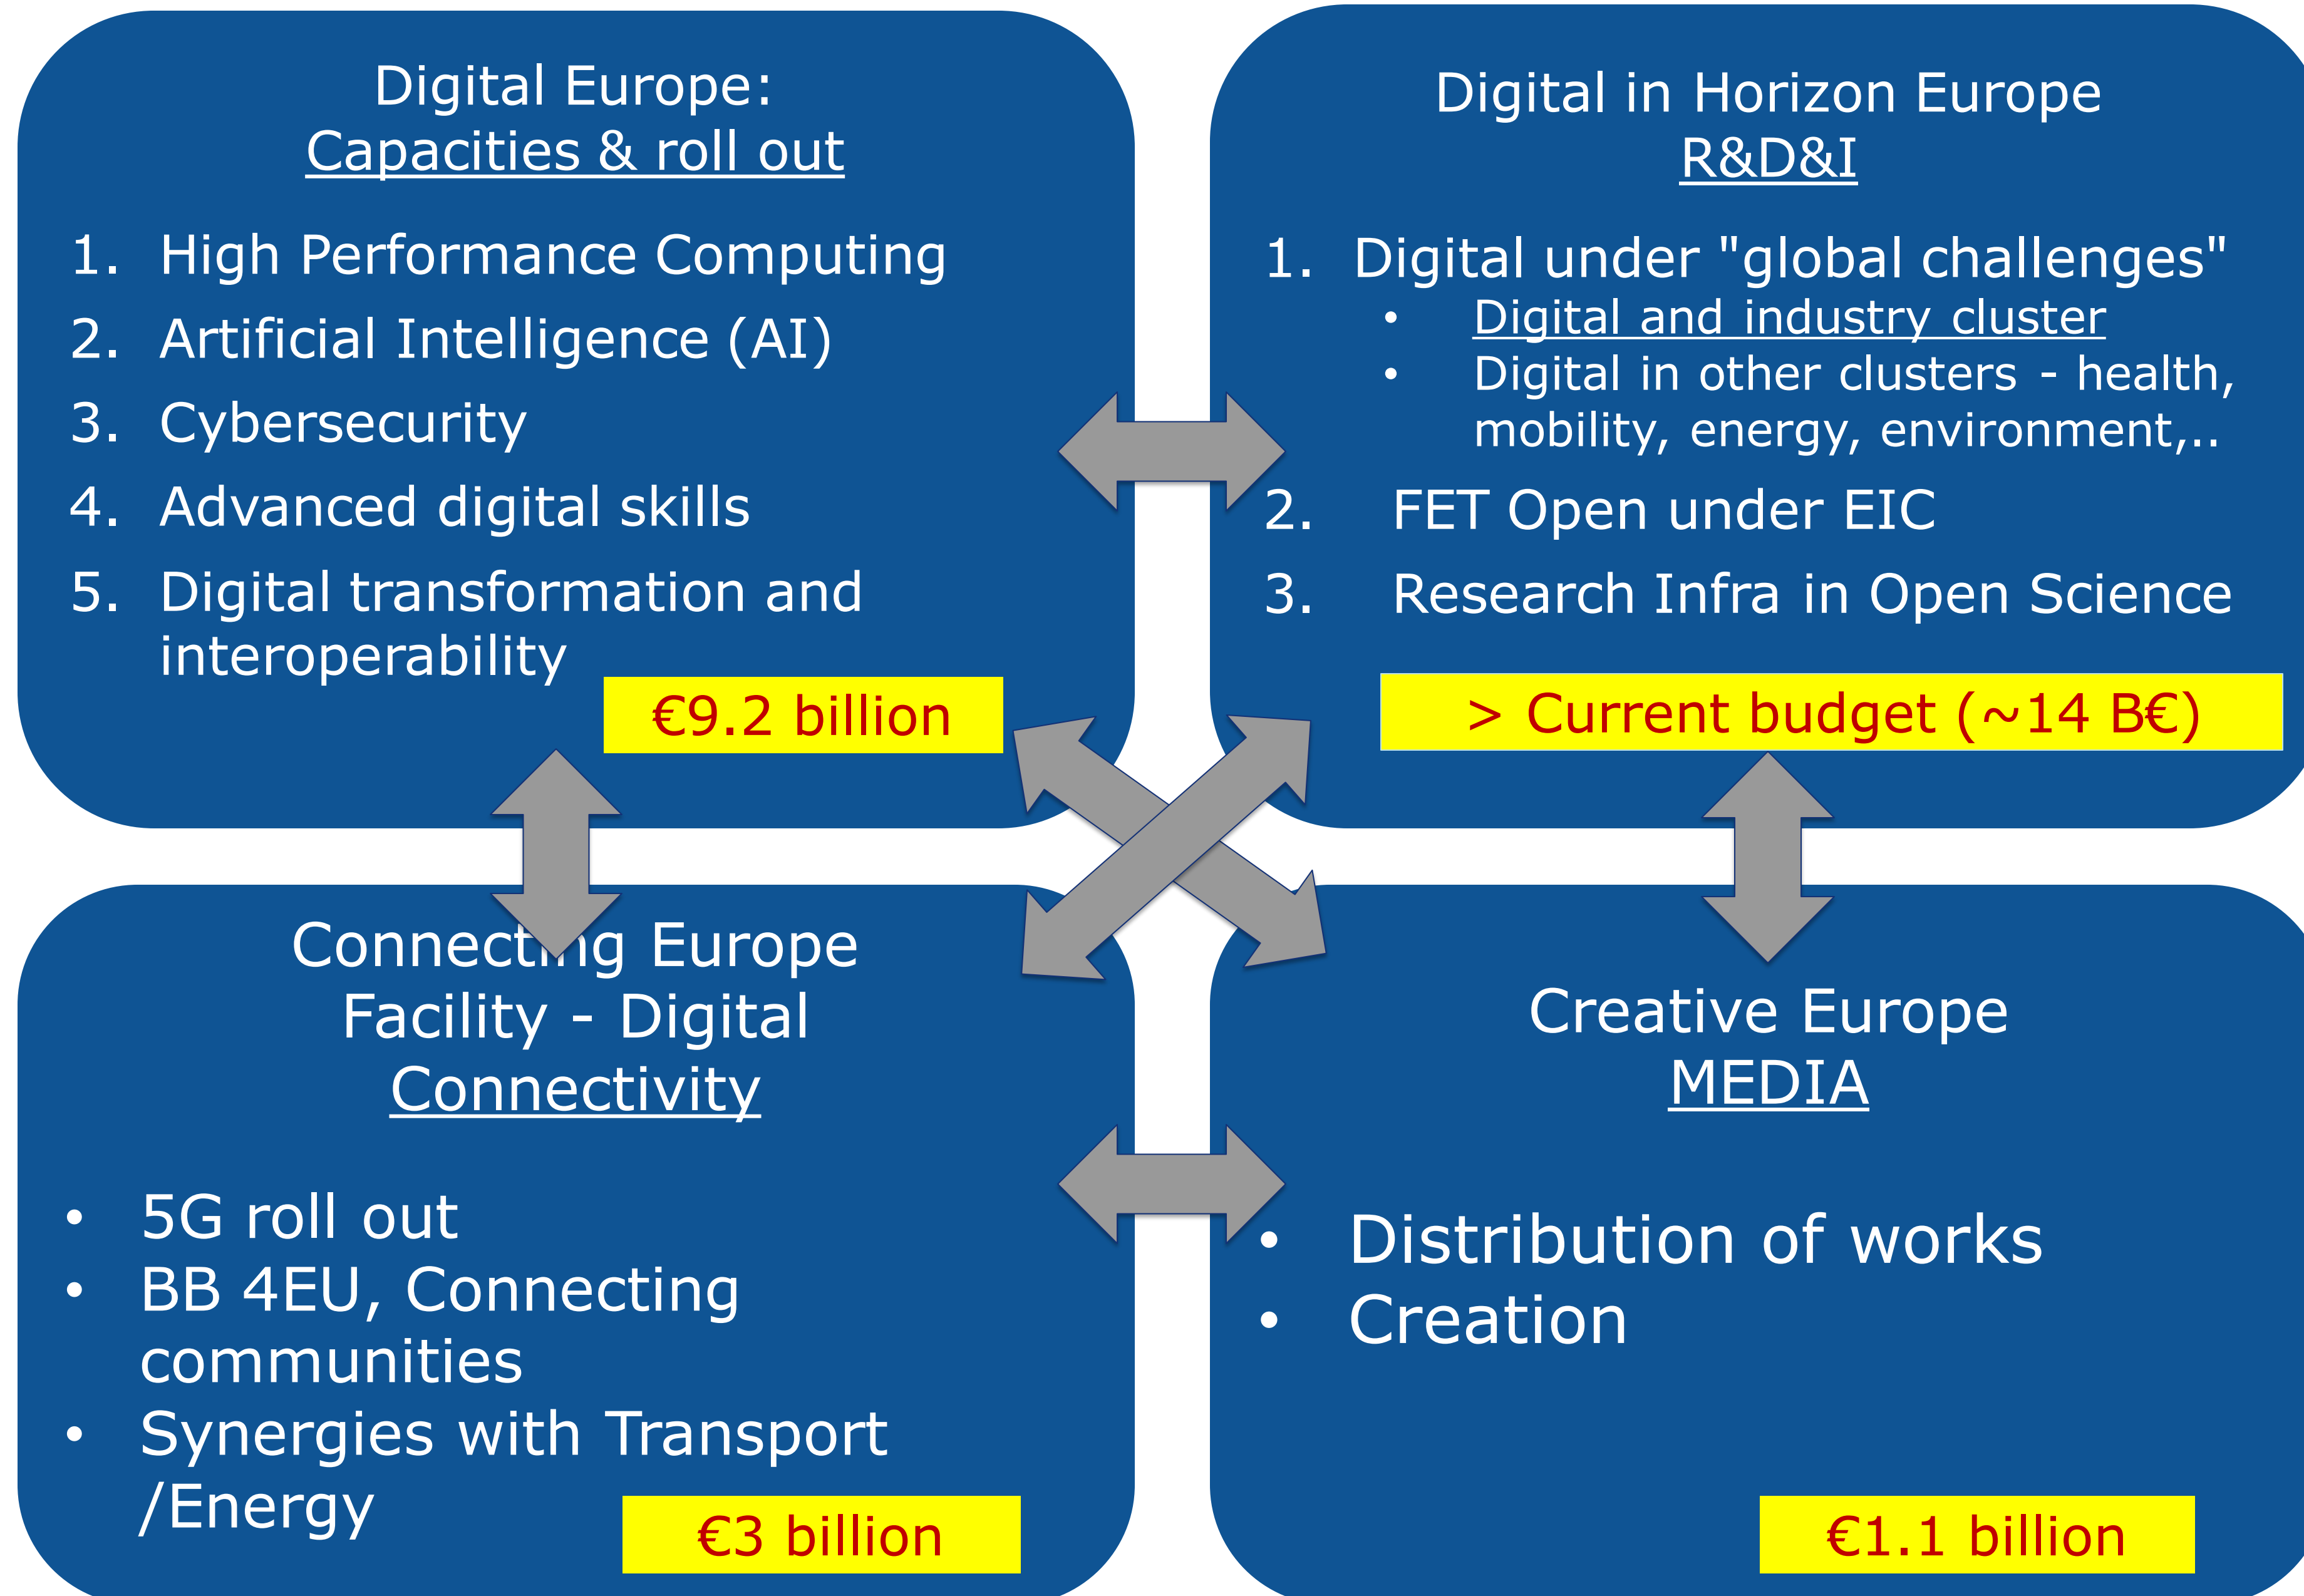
Digital Europe:
Capacities & roll out

1. High Performance Computing
2. Artificial Intelligence (AI)
3. Cybersecurity
4. Advanced digital skills
5. Digital transformation and interoperability

€9.2 billion

Digital in Horizon Europe
R&D&I

1. Digital under "global challenges"
- Digital and industry cluster
- Digital in other clusters - health, mobility, energy, environment,..
2. FET Open under EIC
3. Research Infra in Open Science

> Current budget (~14 B€)

Connecting Europe Facility - Digital
Connectivity

- 5G roll out
- BB 4EU, Connecting communities
- Synergies with Transport /Energy

€3 billion

Creative Europe
MEDIA

- Distribution of works
- Creation

€1.1 billion